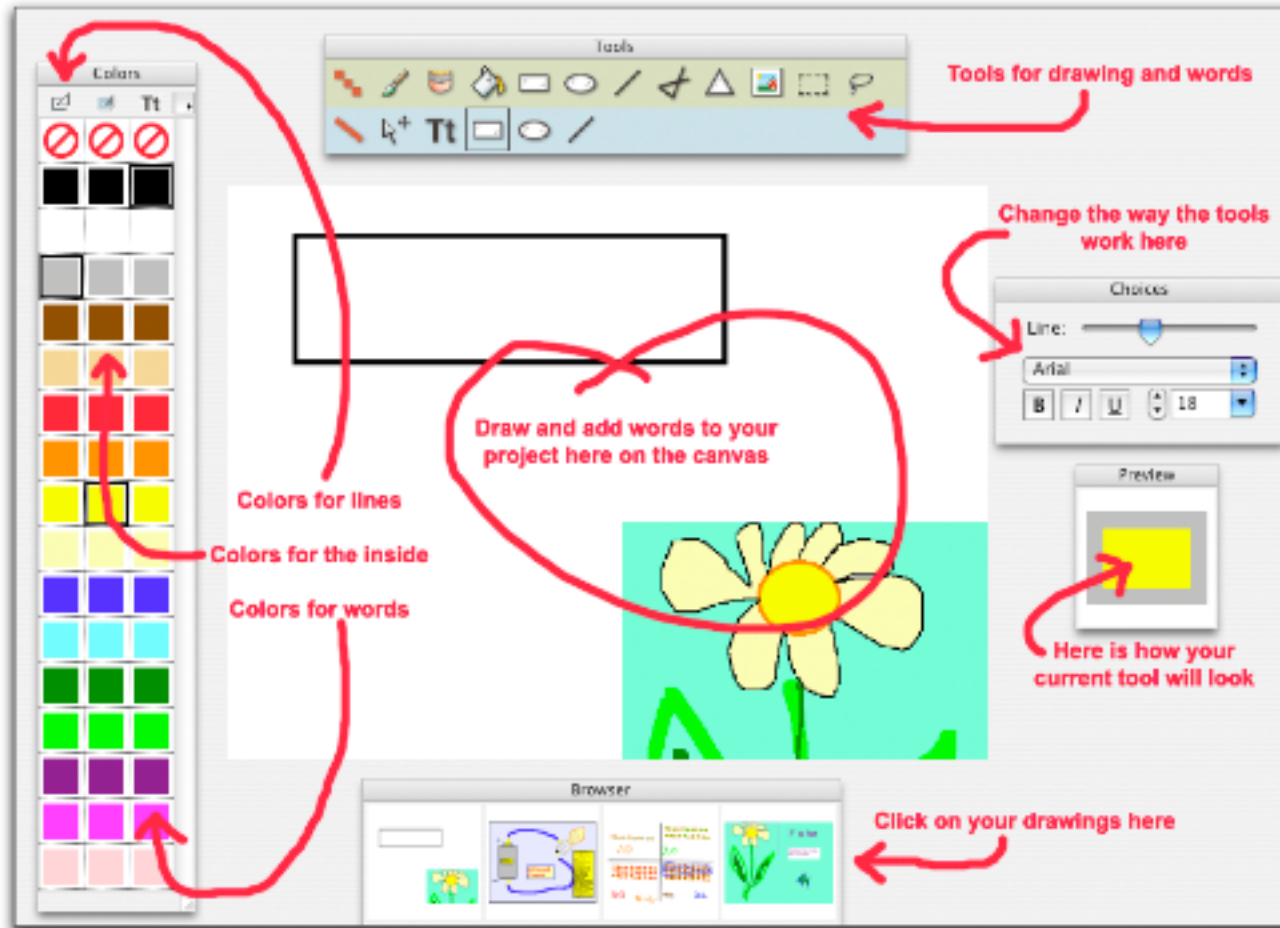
Colors

Tt

Tools

Tt

Tools for drawing and words

Change the way the tools work here

Choices

Line:

Arial

B I U 18

Draw and add words to your project here on the canvas

Colors for lines

Colors for the inside

Colors for words

Preview

Here is how your current tool will look

Browser

Click on your drawings here